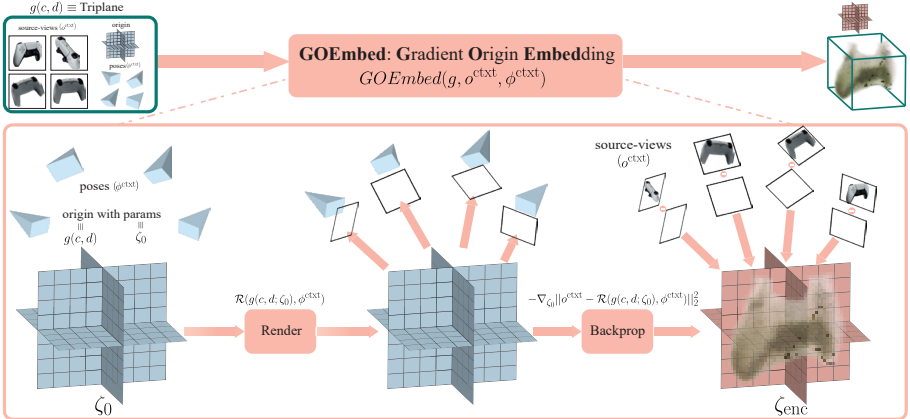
$g(c, d) \equiv$ Triplane

source-views ($o^{\text{ctxt}}$)

origin

poses ($\phi^{\text{ctxt}}$)

GOEmbed: Gradient Origin Embedding

$GOEmbed(g, o^{\text{ctxt}}, \phi^{\text{ctxt}})$

poses ($\phi^{\text{ctxt}}$)

origin with params

$g(c, d)$ ||| $\zeta_0$ |||

source-views ($o^{\text{ctxt}}$)

$\mathcal{R}(g(c, d; \zeta_0), \phi^{\text{ctxt}})$

Render

$-\nabla_{\zeta_0} ||o^{\text{ctxt}} - \mathcal{R}(g(c, d; \zeta_0), \phi^{\text{ctxt}})||_2^2$

Backprop

$\zeta_0$

$\zeta_{\text{enc}}$